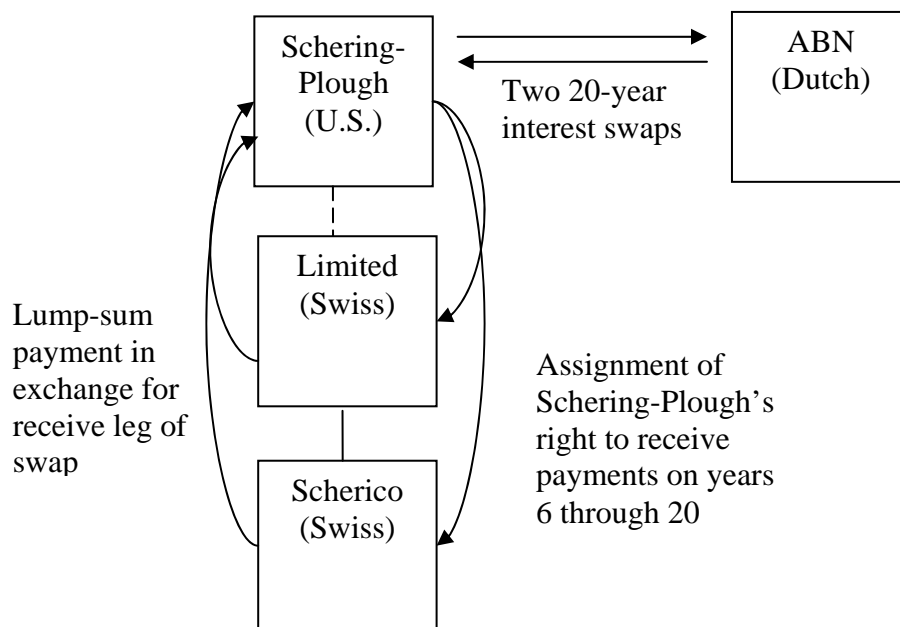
Schering-Plough (U.S.)

ABN (Dutch)

Two 20-year interest swaps

Limited (Swiss)

Lump-sum payment in exchange for receive leg of swap

Assignment of Schering-Plough's right to receive payments on years 6 through 20

Scherico (Swiss)